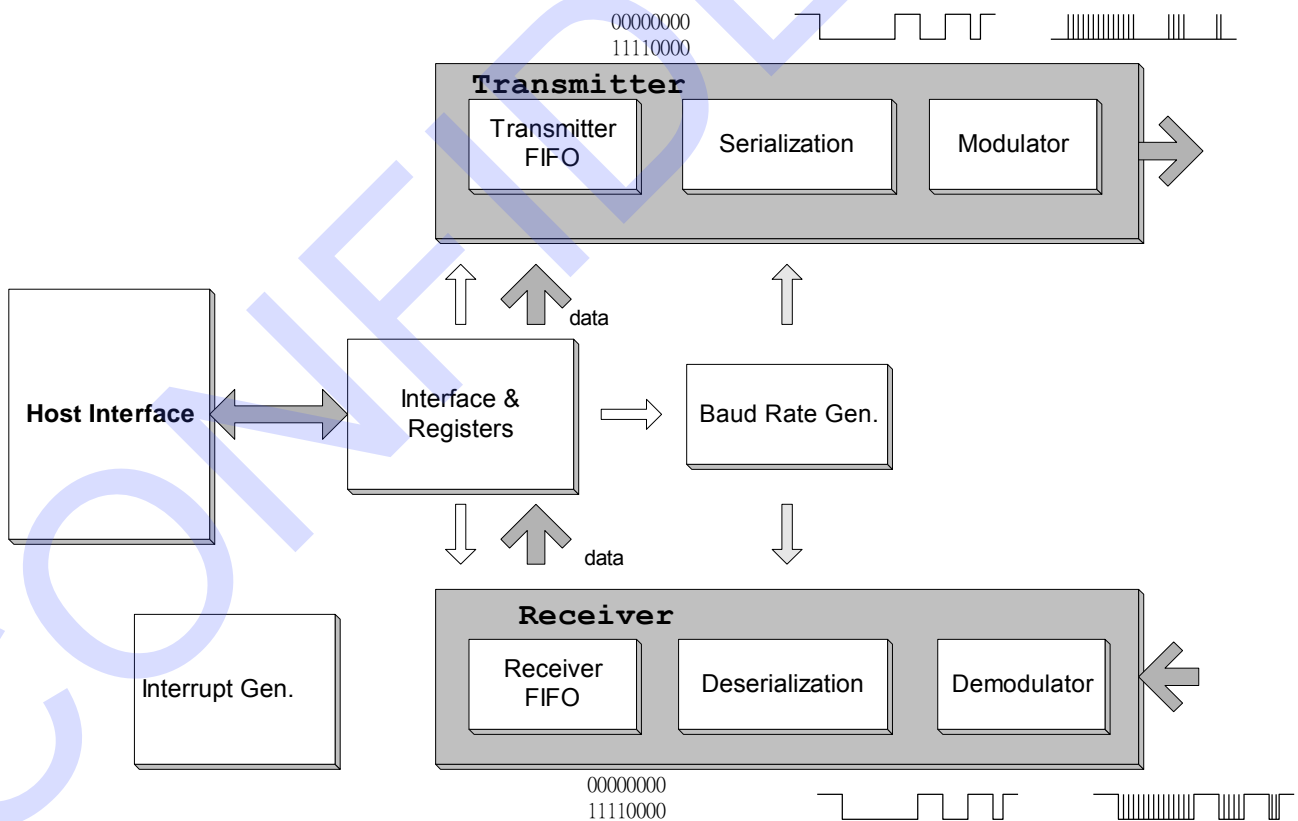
00000000
11110000

Transmitter

Transmitter FIFO

Serialization

Modulator

data

Host Interface

Interface & Registers

Baud Rate Gen.

data

Receiver

Interrupt Gen.

Receiver FIFO

Deserialization

Demodulator

00000000
11110000

CONFIDENTIAL